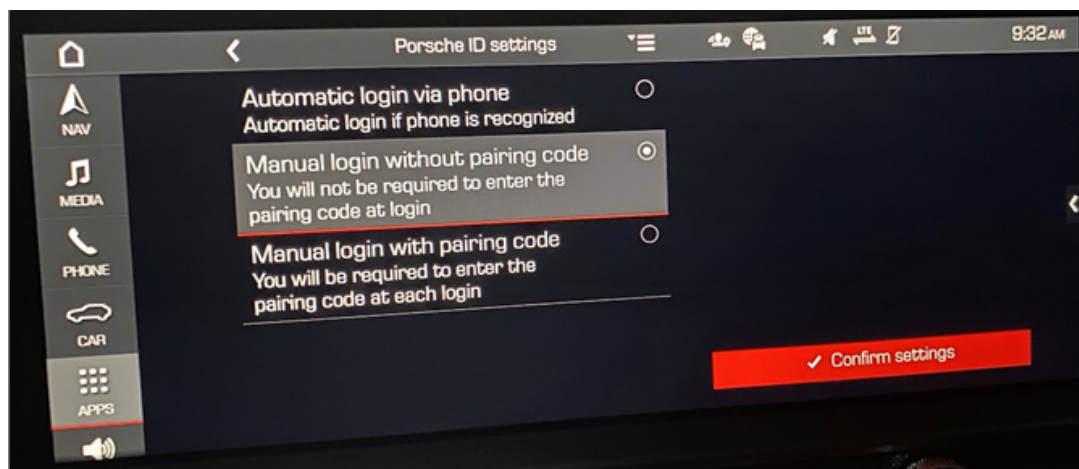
Porsche ID settings

9:32 AM

NAV

MEDIA

PHONE

CAR

APPS

Automatic login via phone
Automatic login if phone is recognized

Manual login without pairing code
You will not be required to enter the pairing code at login

Manual login with pairing code
You will be required to enter the pairing code at each login

✓ Confirm settings